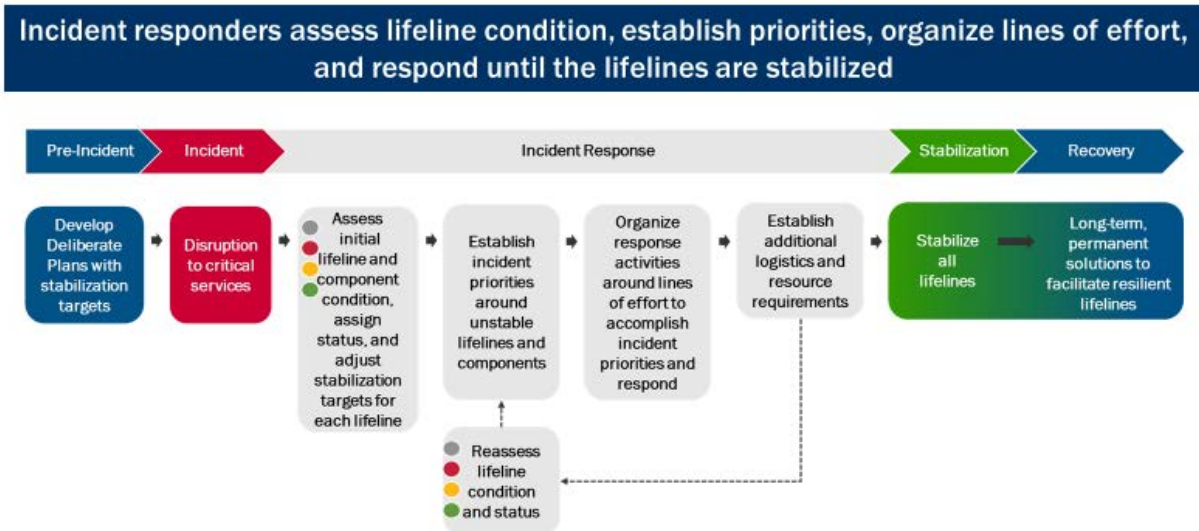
Incident responders assess lifeline condition, establish priorities, organize lines of effort, and respond until the lifelines are stabilized

Pre-Incident

Incident

Incident Response

Stabilization

Recovery

Develop Deliberate Plans with stabilization targets

Disruption to critical services

Assess initial lifeline and component condition, assign status, and adjust stabilization targets for each lifeline

Establish incident priorities around unstable lifelines and components

Organize response activities around lines of effort to accomplish incident priorities and respond

Establish additional logistics and resource requirements

Stabilize all lifelines

Long-term, permanent solutions to facilitate resilient lifelines

Reassess lifeline condition and status